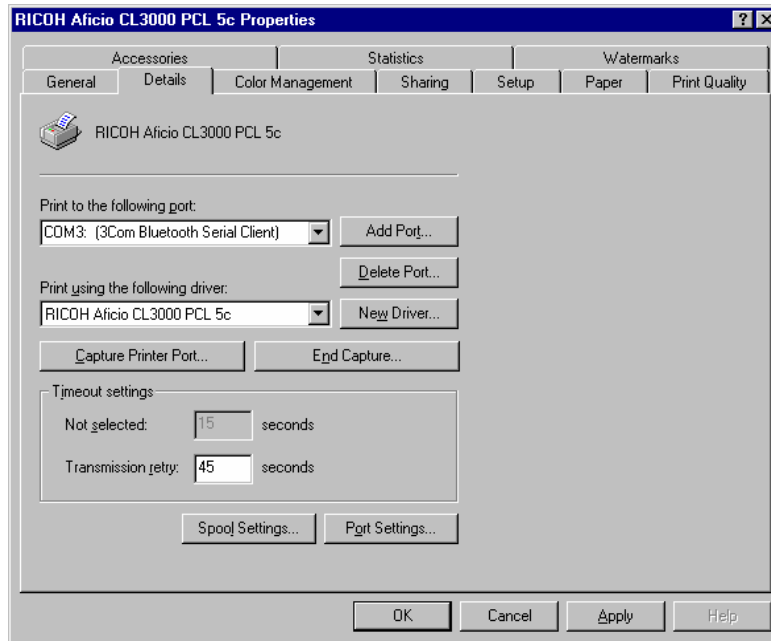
RICOH Aficio CL3000 PCL 5c Properties

?

Accessories | Statistics | Watermarks
General | Details | Color Management | Sharing | Setup | Paper | Print Quality

RICOH Aficio CL3000 PCL 5c

Print to the following port:
COM3: (3Com Bluetooth Serial Client)
Add Port...
Delete Port...

Print using the following driver:
RICOH Aficio CL3000 PCL 5c
New Driver...

Capture Printer Port...
End Capture...

Timeout settings
Not selected: 15 seconds
Transmission retry: 45 seconds

Spool Settings...
Port Settings...

OK
Cancel
Apply
Help